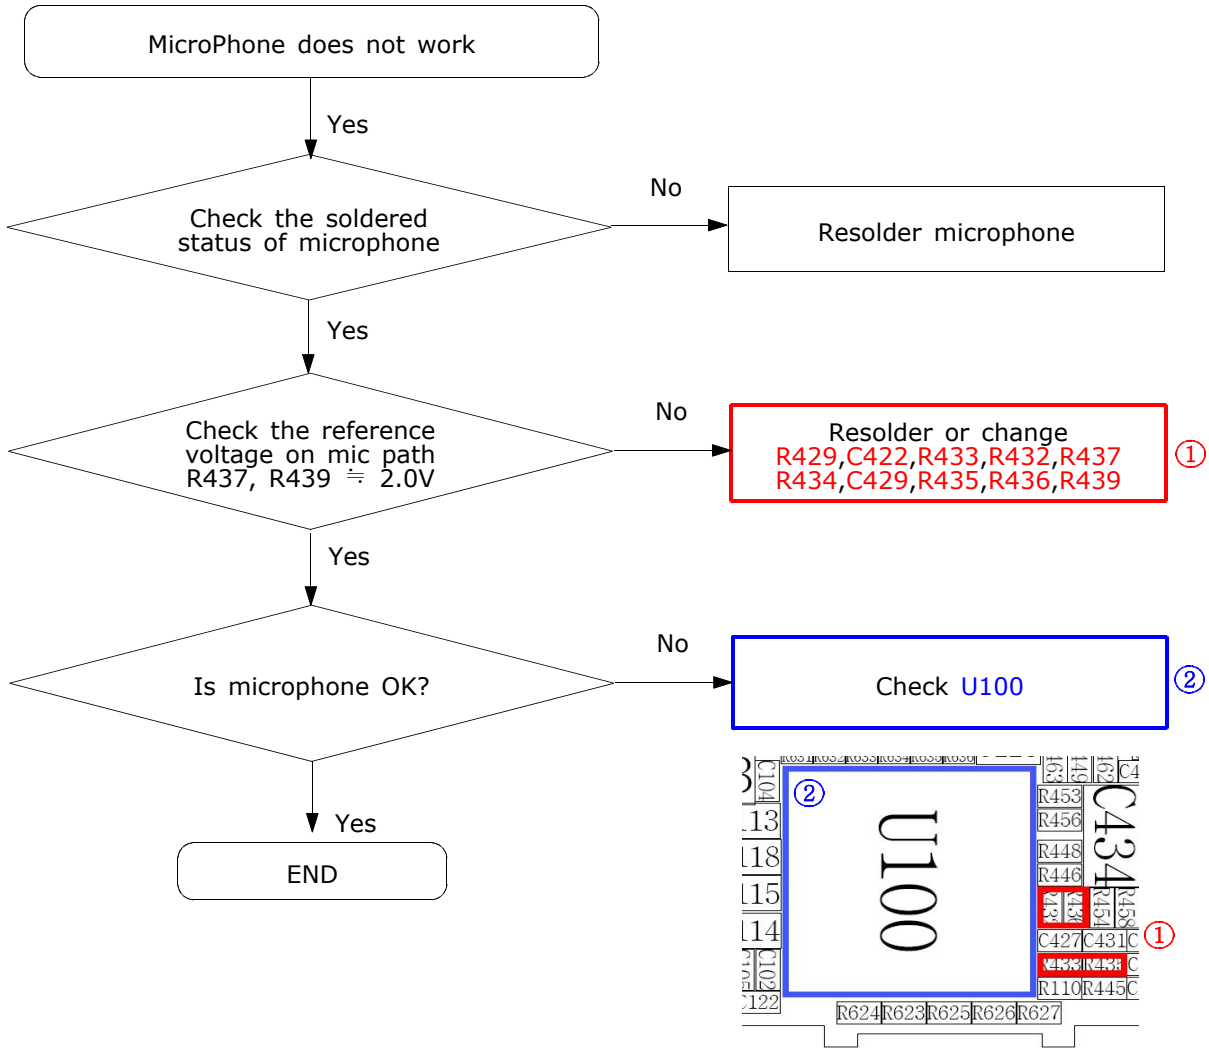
MicroPhone does not work

Yes

Check the soldered status of microphone

No

Resolder microphone

Yes

Check the reference voltage on mic path R437, R439 ≒ 2.0V

No

Resolder or change R429,C422,R433,R432,R437 R434,C429,R435,R436,R439

①

Yes

Is microphone OK?

No

Check U100

②

Yes

END

②

U100

C104

113

118

115

114

C102

C122

R453

R456

R448

R446

C434

R454

R458

C427

C431

R110

R445

R624

R623

R625

R626

R627

①